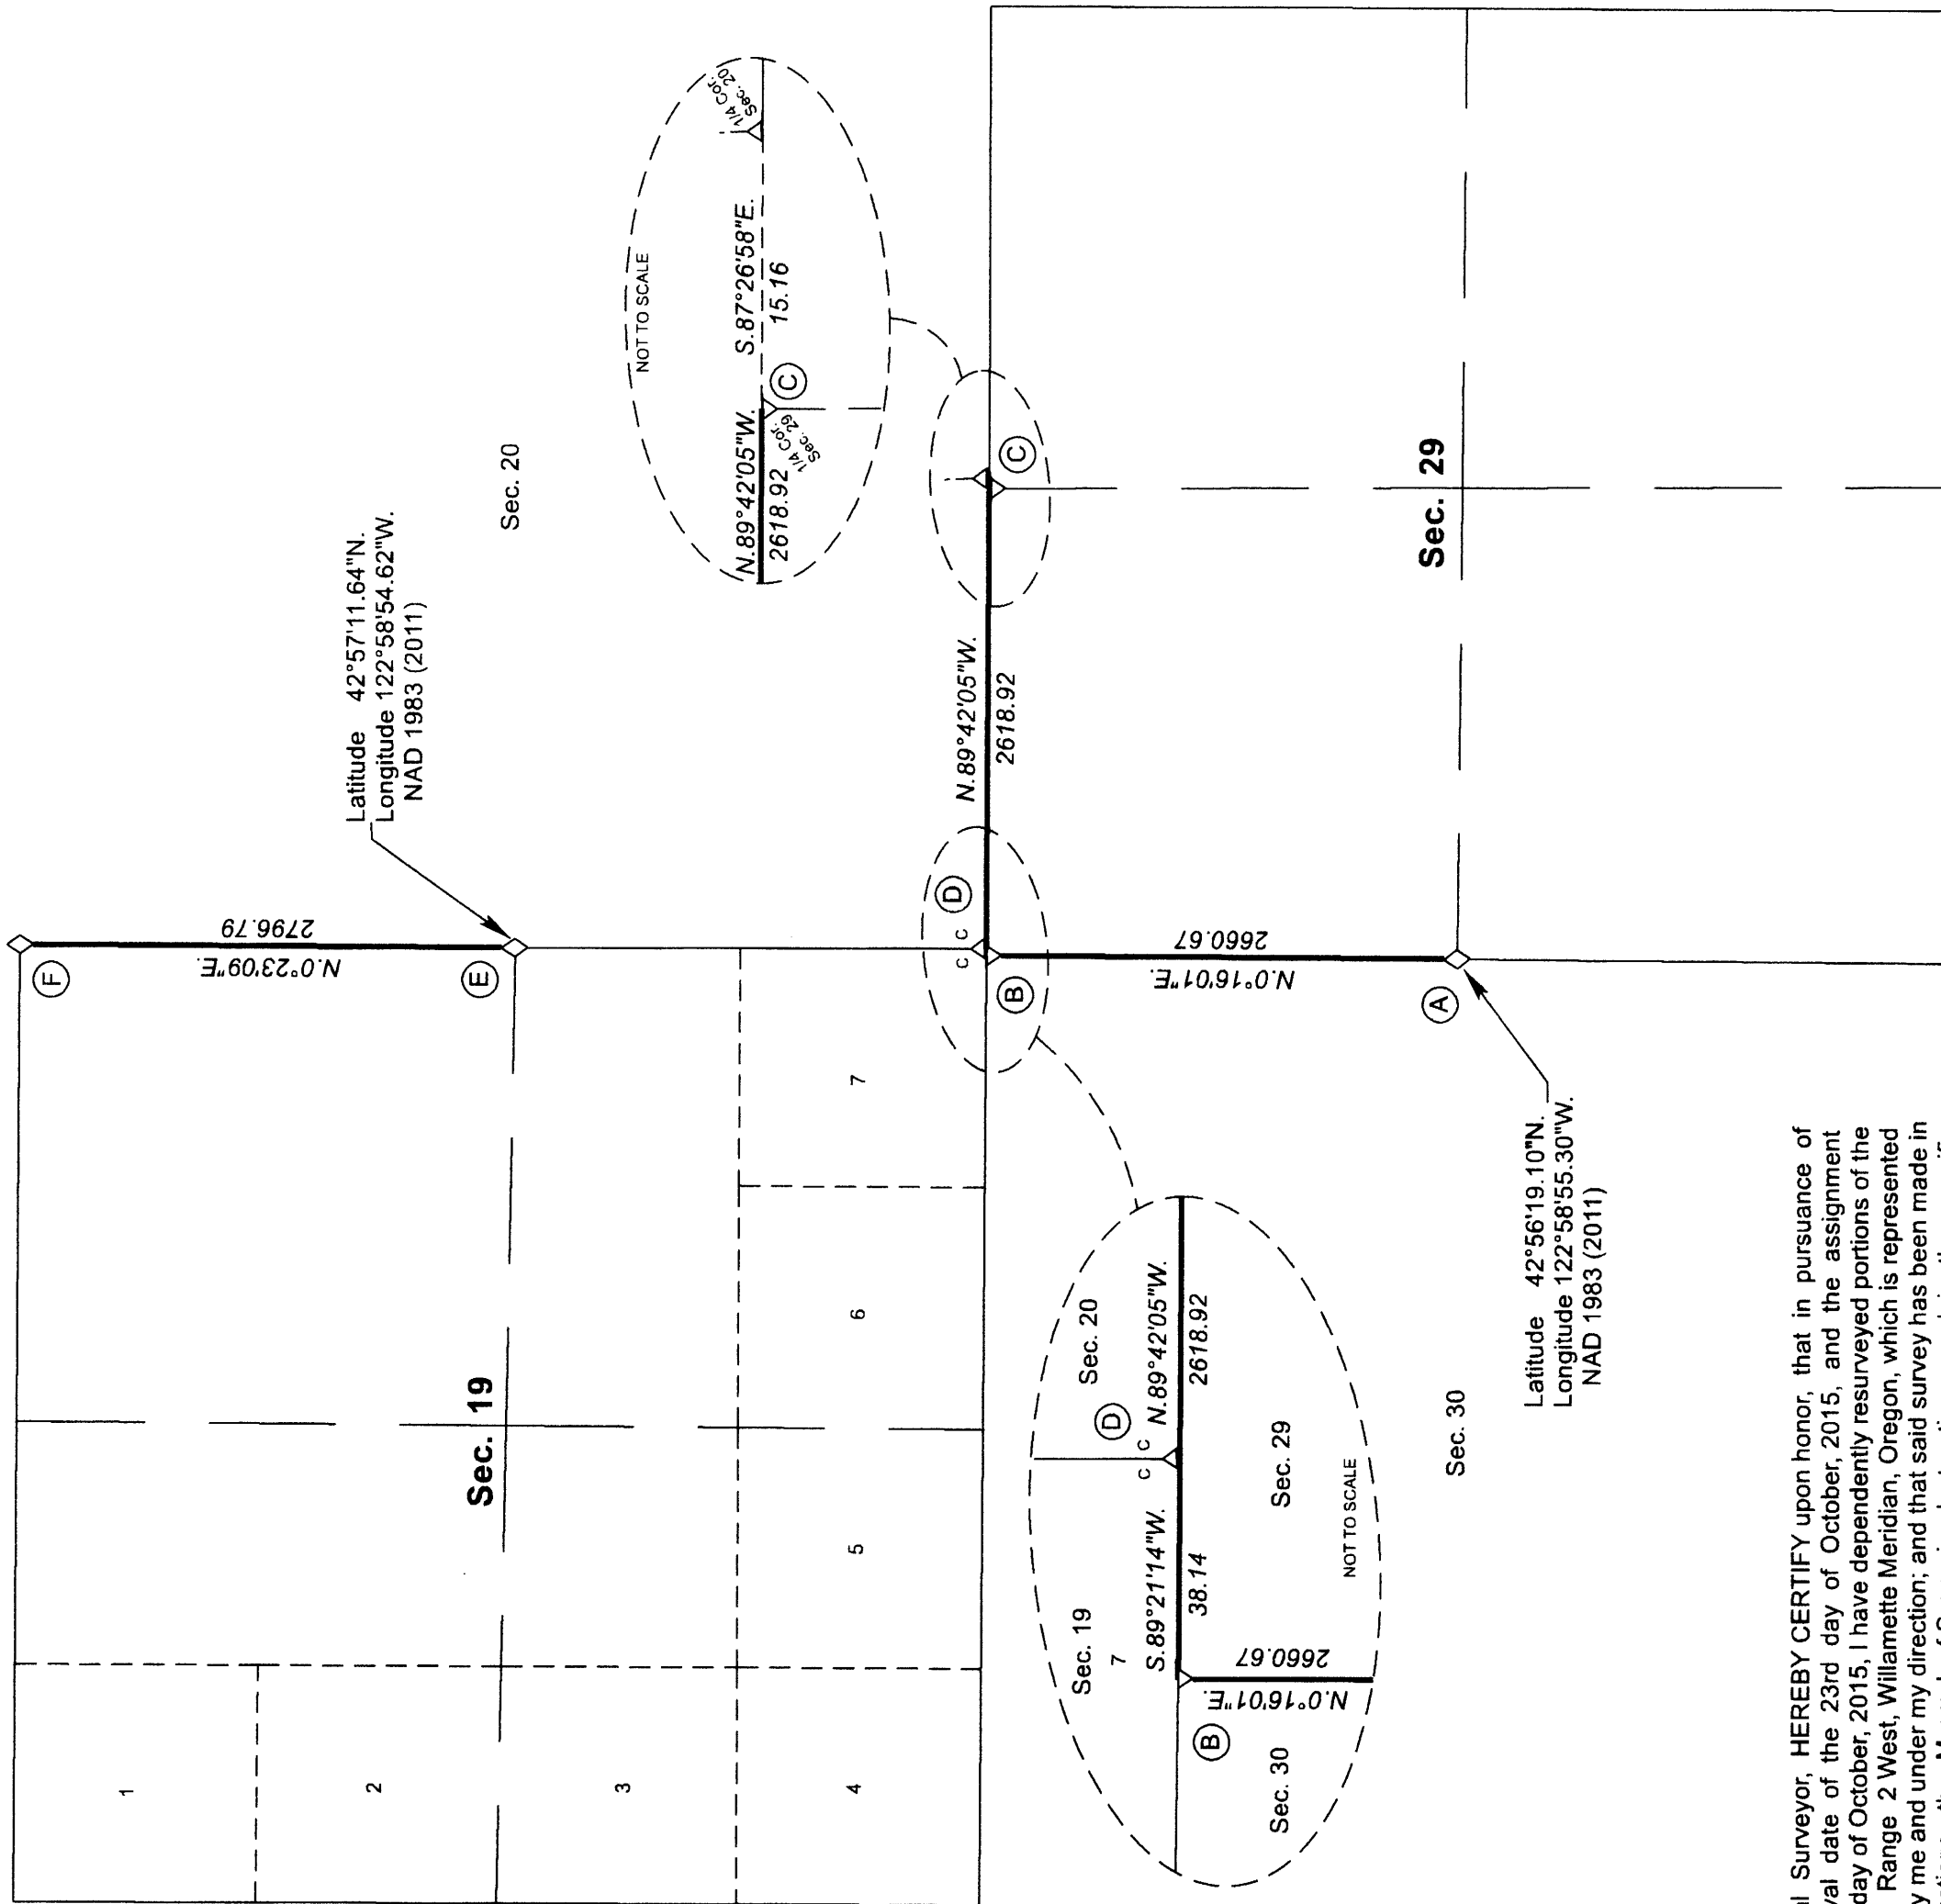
NOT TO SCALE

S.87°26'58"E.
15.16

1/4 Cor. Sec. 20

C

N.89°42'05"W.
2618.92

1/4 Cor. Sec. 29

Sec. 20

Latitude 42°57'11.64"N.
Longitude 122°58'54.62"W.
NAD 1983 (2011)

C

N.89°42'05"W.
2618.92

Sec. 29

D

c c

B

2660.67
N.0°16'01"E.

A

2796.79
N.0°23'09"E.

F

E

Latitude 42°56'19.10"N.
Longitude 122°58'55.30"W.
NAD 1983 (2011)

Sec. 30

Sec. 19

1
2
3
4
5
6
7

Sec. 20
D
c
N.89°42'05"W.
2618.92
c
Sec. 29
S.89°21'14"W.
38.14
NOT TO SCALE
Sec. 19
7
2660.67
N.0°16'01"E.
B
Sec. 30

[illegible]l Surveyor, HEREBY CERTIFY upon honor, that in pursuance of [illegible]val date of the 23rd day of October, 2015, and the assignment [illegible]day of October, 2015, I have dependently resurveyed portions of the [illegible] Range 2 West, Willamette Meridian, Oregon, which is represented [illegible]y me and under my direction; and that said survey has been made in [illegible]